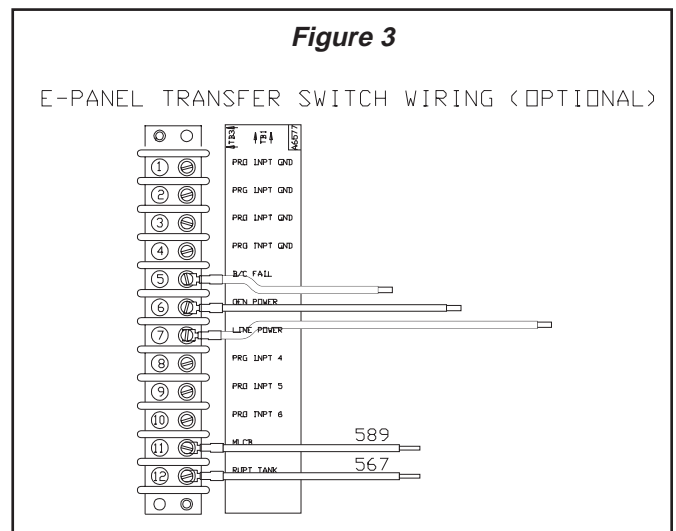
Figure 3

E-PANEL TRANSFER SWITCH WIRING (OPTIONAL)

TB3 TB1 46577

1 PRG INPT GND
2 PRG INPT GND
3 PRG INPT GND
4 PRG INPT GND
5 B/C FAIL
6 GEN POWER
7 LINE POWER
8 PRG INPT 4
9 PRG INPT 5
10 PRG INPT 6
11 MLCB 589
12 RUPT TANK 567